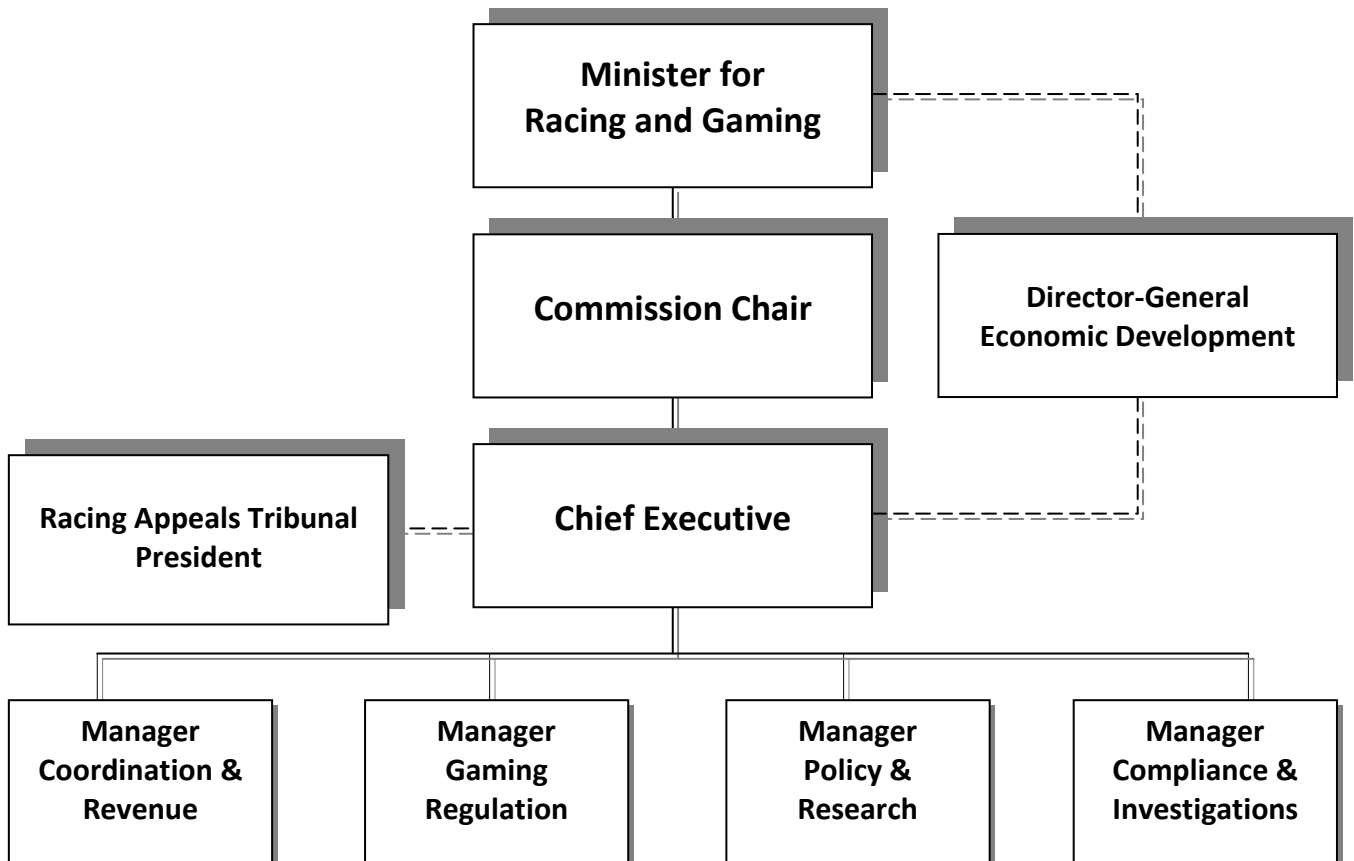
Minister for Racing and Gaming

Commission Chair

Director-General Economic Development

Racing Appeals Tribunal President

Chief Executive

Manager Coordination & Revenue

Manager Gaming Regulation

Manager Policy & Research

Manager Compliance & Investigations